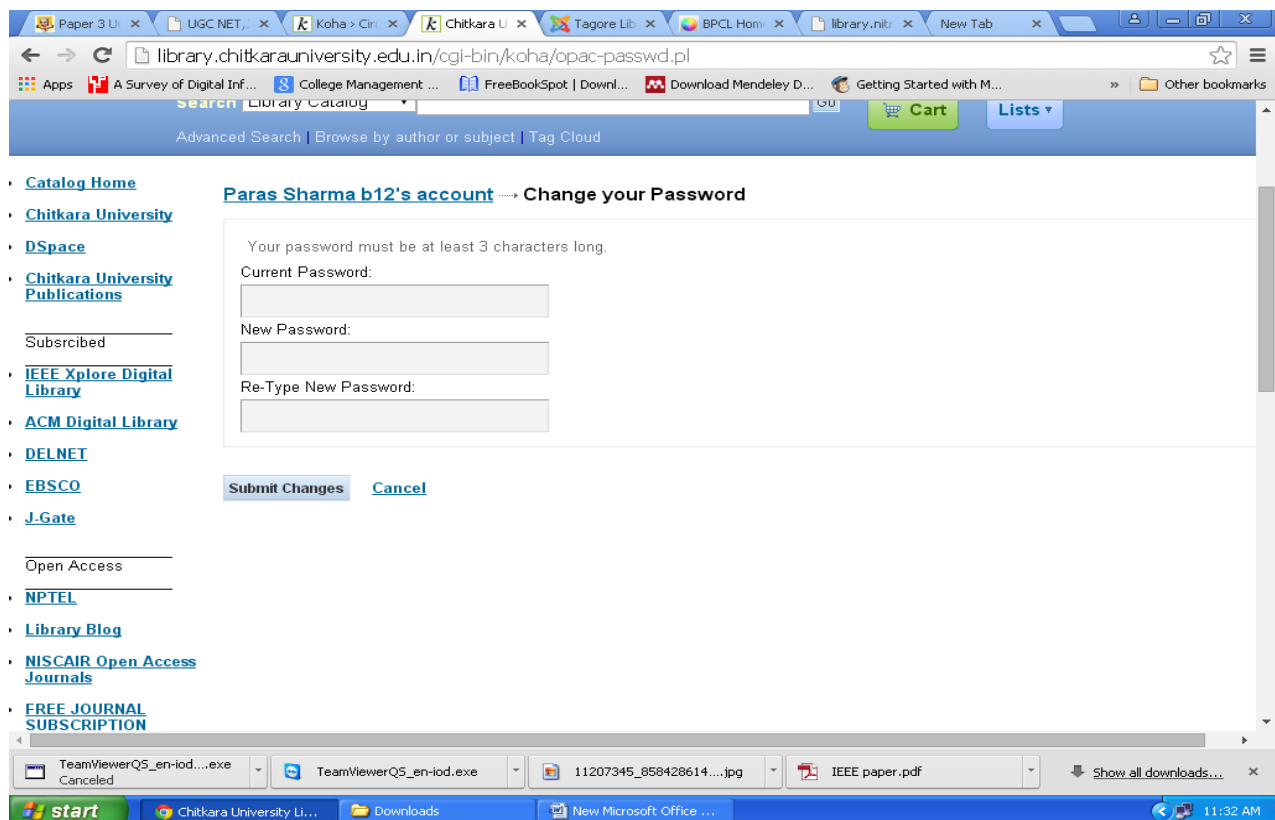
Paper 3 U × UGC NET, × Koha › Circ × Chitkara U × Tagore Lib × BPCL Hom × library.nitr × New Tab ×

library.chitkarauniversity.edu.in/cgi-bin/koha/opac-passwd.pl

Apps A Survey of Digital Inf... College Management ... FreeBookSpot | Downl... Download Mendeley D... Getting Started with M... » Other bookmarks

Search Library Catalog Go Cart Lists

Advanced Search | Browse by author or subject | Tag Cloud

- Catalog Home
- Chitkara University
- DSpace
- Chitkara University Publications

Subsrcibed

- IEEE Xplore Digital Library
- ACM Digital Library
- DELNET
- EBSCO
- J-Gate

Open Access

- NPTEL
- Library Blog
- NISCAIR Open Access Journals
- FREE JOURNAL SUBSCRIPTION

Paras Sharma b12's account → Change your Password

Your password must be at least 3 characters long.

Current Password:

New Password:

Re-Type New Password:

Submit Changes Cancel

TeamViewerQS_en-iod....exe Canceled
TeamViewerQS_en-iod.exe
11207345_858428614....jpg
IEEE paper.pdf
Show all downloads...

start Chitkara University Li... Downloads New Microsoft Office ... 11:32 AM